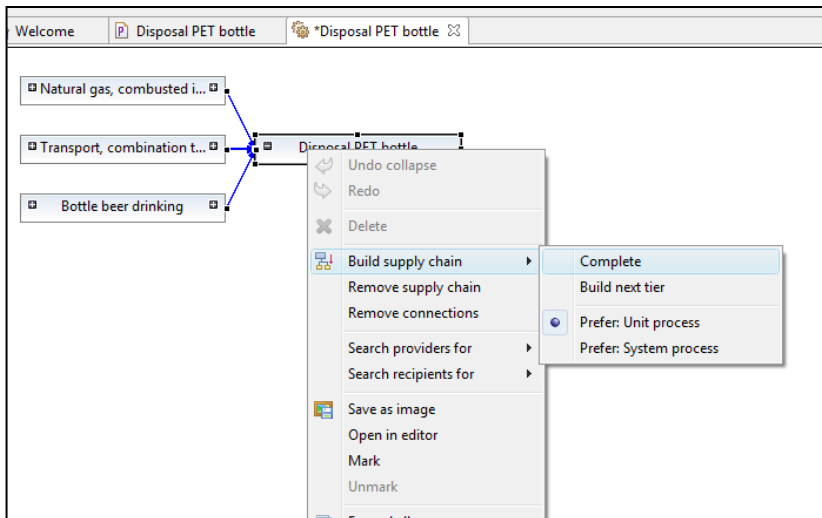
Welcome | Disposal PET bottle | *Disposal PET bottle

Natural gas, combusted i...

Transport, combination t...

Bottle beer drinking

Disposal PET bottle

Undo collapse
Redo
Delete
Build supply chain
Remove supply chain
Remove connections
Search providers for
Search recipients for
Save as image
Open in editor
Mark
Unmark
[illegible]

Complete
Build next tier
Prefer: Unit process
Prefer: System process